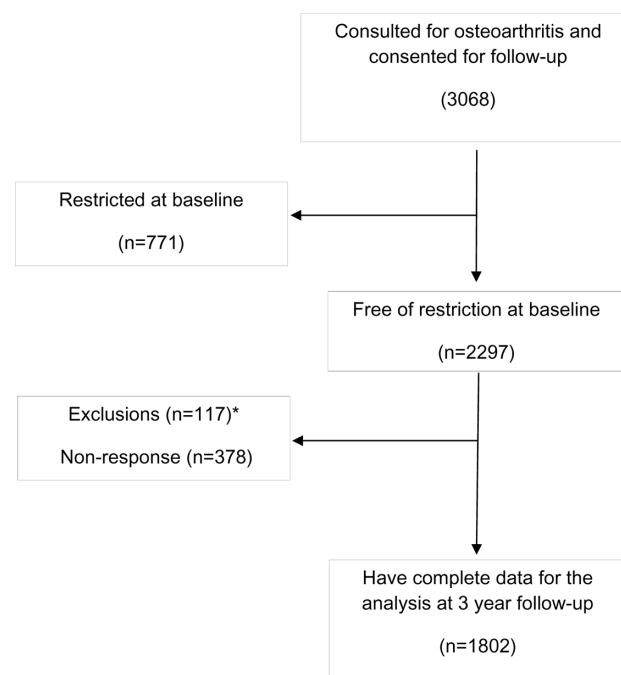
Consulted for osteoarthritis and consented for follow-up

(3068)

Restricted at baseline

(n=771)

Free of restriction at baseline

(n=2297)

Exclusions (n=117)*

Non-response (n=378)

Have complete data for the analysis at 3 year follow-up

(n=1802)